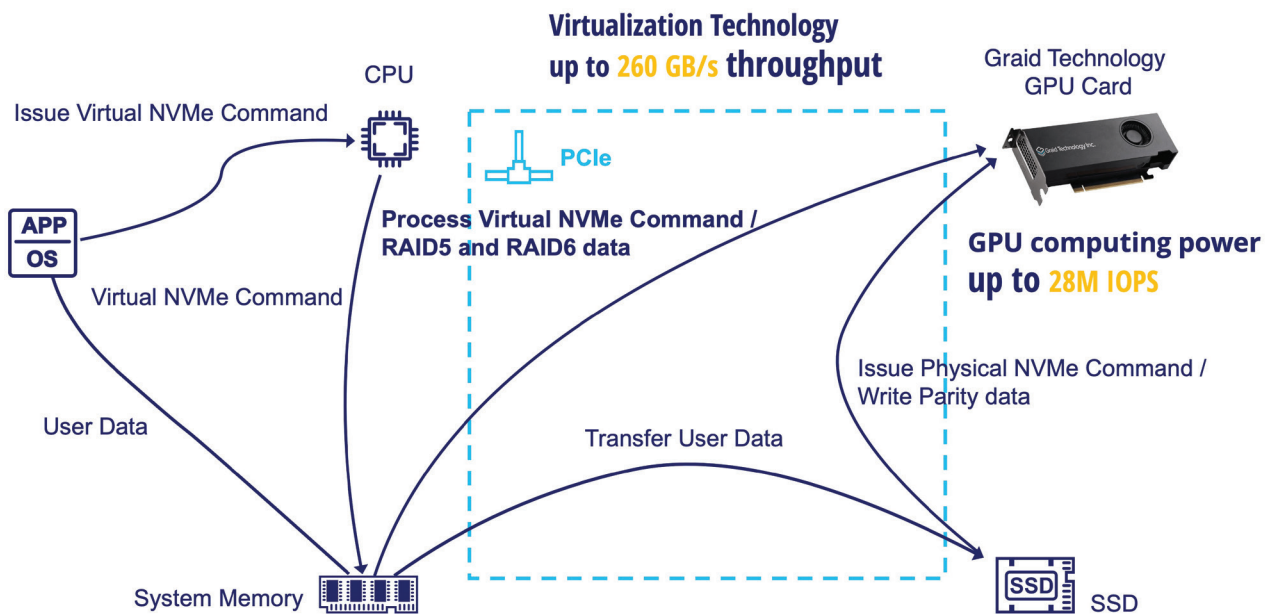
Virtualization Technology
up to 260 GB/s throughput

Graid Technology
GPU Card

CPU

Issue Virtual NVMe Command

PCIe

APP
OS

Process Virtual NVMe Command /
RAID5 and RAID6 data

GPU computing power
up to 28M IOPS

Virtual NVMe Command

Issue Physical NVMe Command /
Write Parity data

User Data

Transfer User Data

System Memory

SSD

SSD